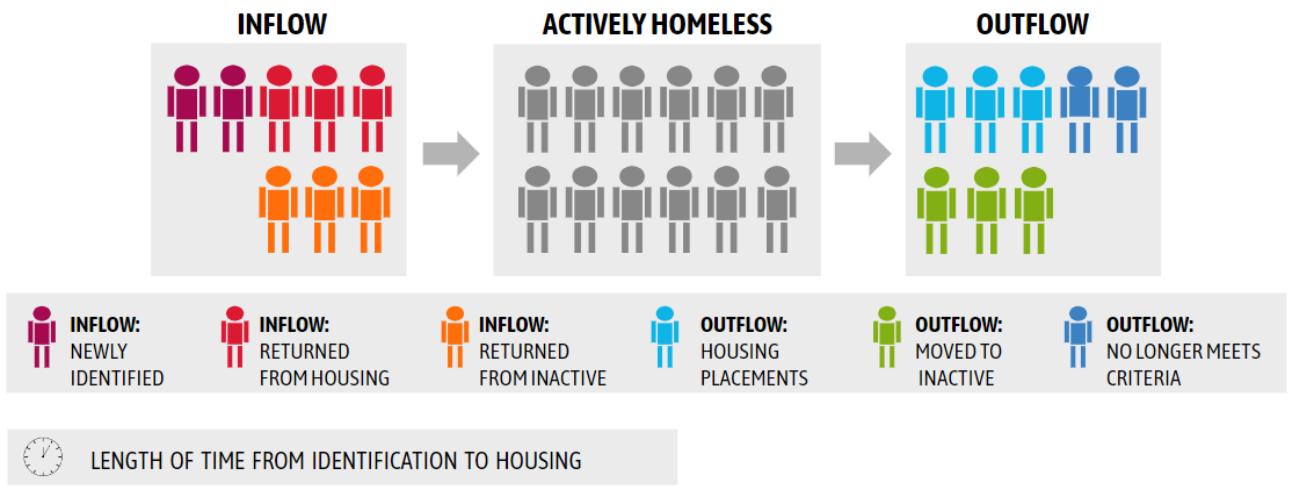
INFLOW

ACTIVELY HOMELESS

OUTFLOW

INFLOW: NEWLY IDENTIFIED

INFLOW: RETURNED FROM HOUSING

INFLOW: RETURNED FROM INACTIVE

OUTFLOW: HOUSING PLACEMENTS

OUTFLOW: MOVED TO INACTIVE

OUTFLOW: NO LONGER MEETS CRITERIA

LENGTH OF TIME FROM IDENTIFICATION TO HOUSING